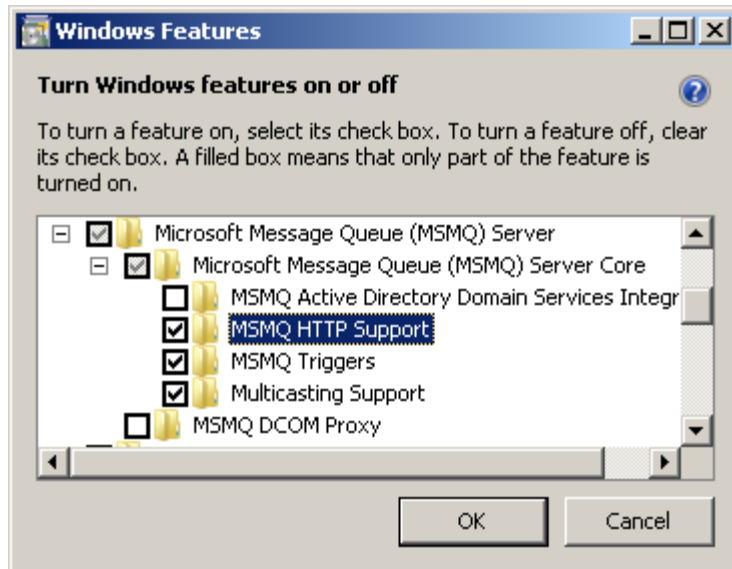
Windows Features

Turn Windows features on or off

To turn a feature on, select its check box. To turn a feature off, clear its check box. A filled box means that only part of the feature is turned on.

Microsoft Message Queue (MSMQ) Server
Microsoft Message Queue (MSMQ) Server Core
MSMQ Active Directory Domain Services Integr
MSMQ HTTP Support
MSMQ Triggers
Multicasting Support
MSMQ DCOM Proxy

OK
Cancel